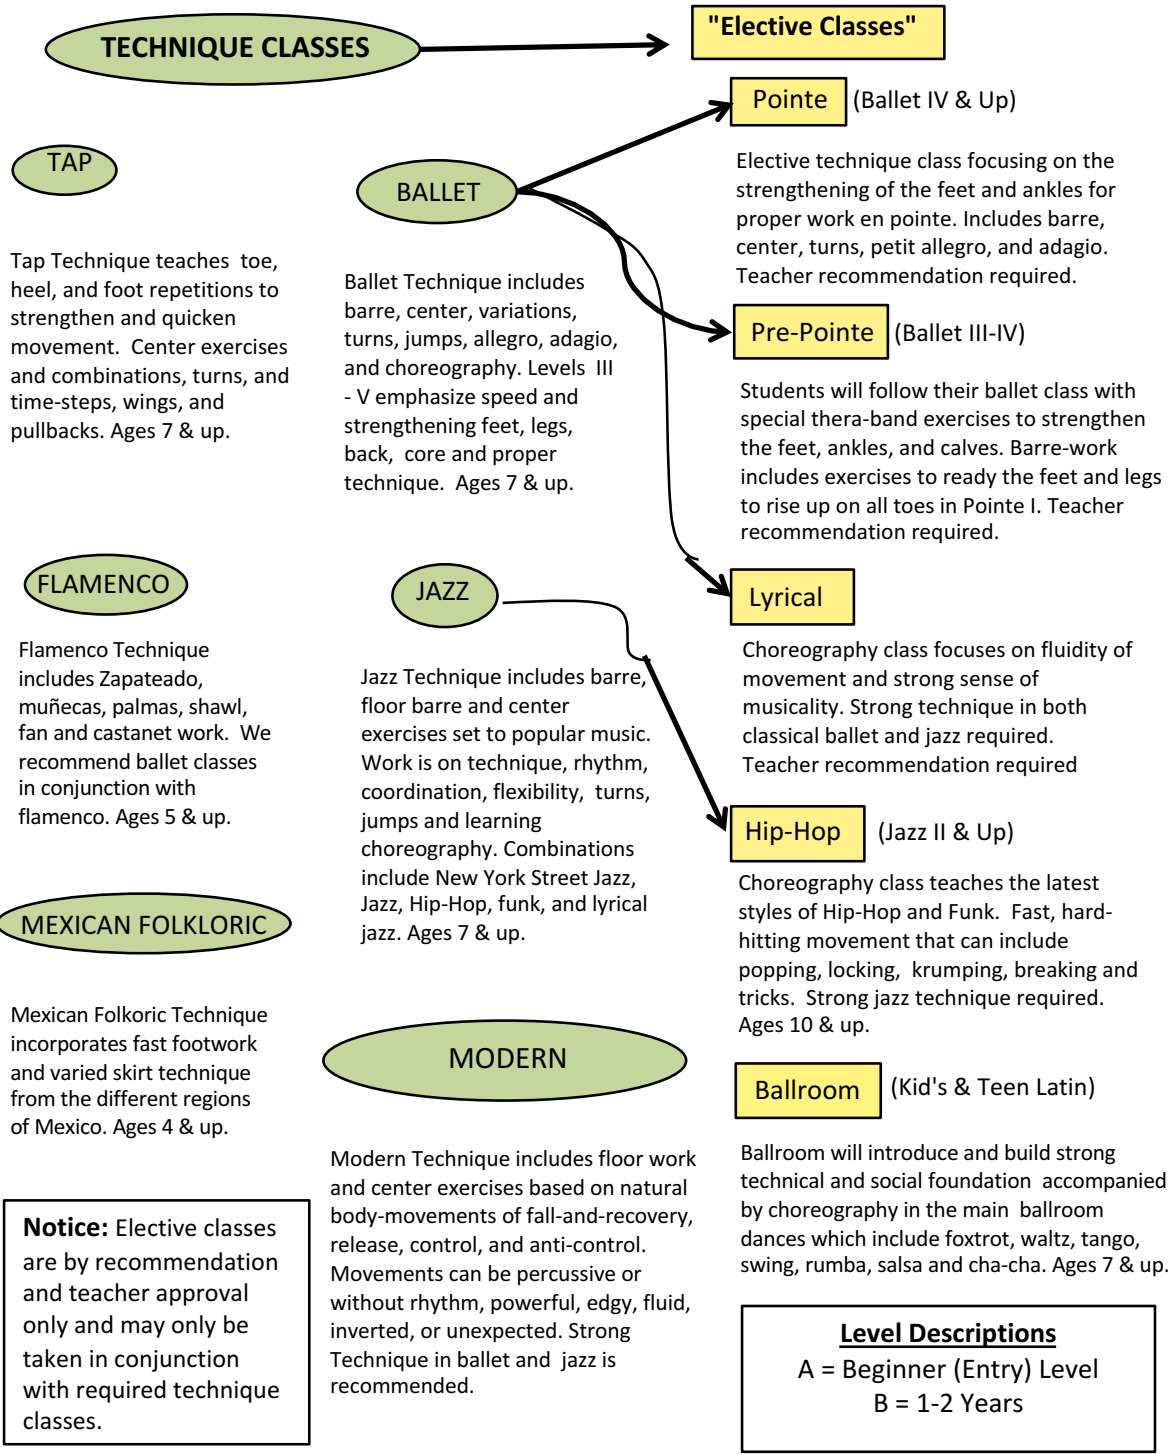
TECHNIQUE CLASSES

"Elective Classes"

Pointe (Ballet IV & Up)

Elective technique class focusing on the strengthening of the feet and ankles for proper work en pointe. Includes barre, center, turns, petit allegro, and adagio. Teacher recommendation required.

TAP

Tap Technique teaches toe, heel, and foot repetitions to strengthen and quicken movement. Center exercises and combinations, turns, and time-steps, wings, and pullbacks. Ages 7 & up.

BALLET

Ballet Technique includes barre, center, variations, turns, jumps, allegro, adagio, and choreography. Levels III - V emphasize speed and strengthening feet, legs, back, core and proper technique. Ages 7 & up.

Pre-Pointe (Ballet III-IV)

Students will follow their ballet class with special thera-band exercises to strengthen the feet, ankles, and calves. Barre-work includes exercises to ready the feet and legs to rise up on all toes in Pointe I. Teacher recommendation required.

FLAMENCO

Flamenco Technique includes Zapateado, muñecas, palmas, shawl, fan and castanet work. We recommend ballet classes in conjunction with flamenco. Ages 5 & up.

JAZZ

Jazz Technique includes barre, floor barre and center exercises set to popular music. Work is on technique, rhythm, coordination, flexibility, turns, jumps and learning choreography. Combinations include New York Street Jazz, Jazz, Hip-Hop, funk, and lyrical jazz. Ages 7 & up.

Lyrical

Choreography class focuses on fluidity of movement and strong sense of musicality. Strong technique in both classical ballet and jazz required. Teacher recommendation required

Hip-Hop (Jazz II & Up)

Choreography class teaches the latest styles of Hip-Hop and Funk. Fast, hard-hitting movement that can include popping, locking, krumping, breaking and tricks. Strong jazz technique required. Ages 10 & up.

MEXICAN FOLKLORIC

Mexican Folkoric Technique incorporates fast footwork and varied skirt technique from the different regions of Mexico. Ages 4 & up.

MODERN

Modern Technique includes floor work and center exercises based on natural body-movements of fall-and-recovery, release, control, and anti-control. Movements can be percussive or without rhythm, powerful, edgy, fluid, inverted, or unexpected. Strong Technique in ballet and jazz is recommended.

Ballroom (Kid's & Teen Latin)

Ballroom will introduce and build strong technical and social foundation accompanied by choreography in the main ballroom dances which include foxtrot, waltz, tango, swing, rumba, salsa and cha-cha. Ages 7 & up.

Notice: Elective classes are by recommendation and teacher approval only and may only be taken in conjunction with required technique classes.

Level Descriptions
A = Beginner (Entry) Level
B = 1-2 Years